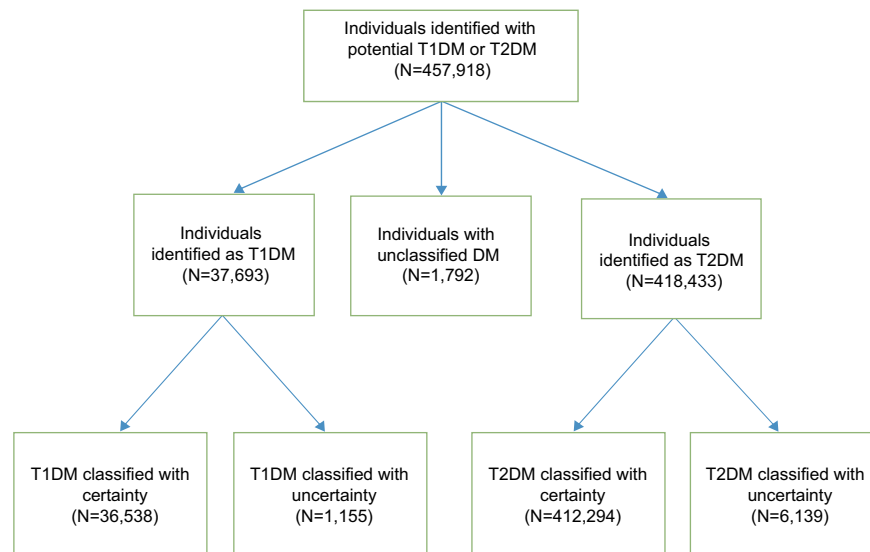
Individuals identified with potential T1DM or T2DM (N=457,918)

Individuals identified as T1DM (N=37,693)

Individuals with unclassified DM (N=1,792)

Individuals identified as T2DM (N=418,433)

T1DM classified with certainty (N=36,538)

T1DM classified with uncertainty (N=1,155)

T2DM classified with certainty (N=412,294)

T2DM classified with uncertainty (N=6,139)